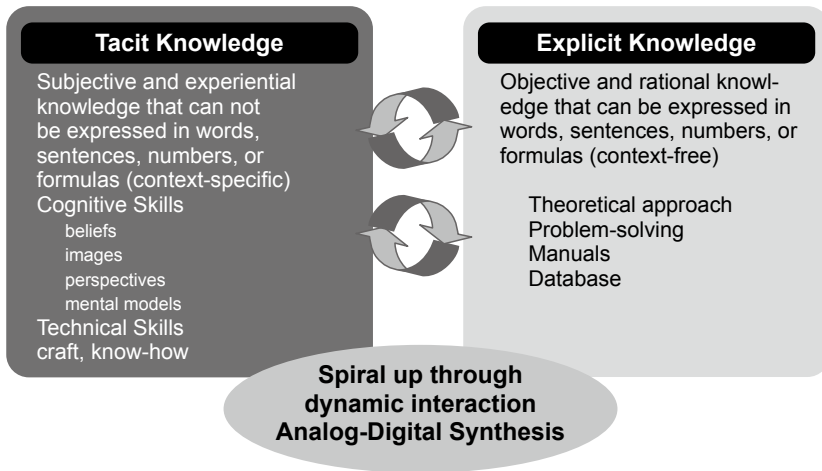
Tacit Knowledge

Subjective and experiential knowledge that can not be expressed in words, sentences, numbers, or formulas (context-specific)

Cognitive Skills
beliefs
images
perspectives
mental models

Technical Skills
craft, know-how

Explicit Knowledge

Objective and rational knowledge that can be expressed in words, sentences, numbers, or formulas (context-free)

Theoretical approach
Problem-solving
Manuals
Database

Spiral up through dynamic interaction Analog-Digital Synthesis